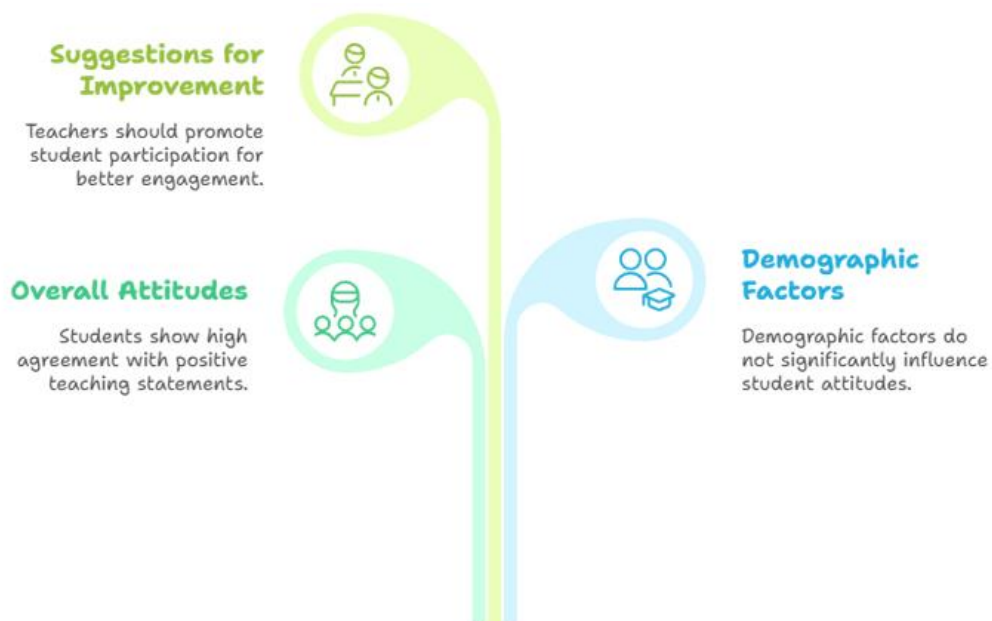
Suggestions for Improvement

Teachers should promote student participation for better engagement.

Overall Attitudes

Students show high agreement with positive teaching statements.

Demographic Factors

Demographic factors do not significantly influence student attitudes.